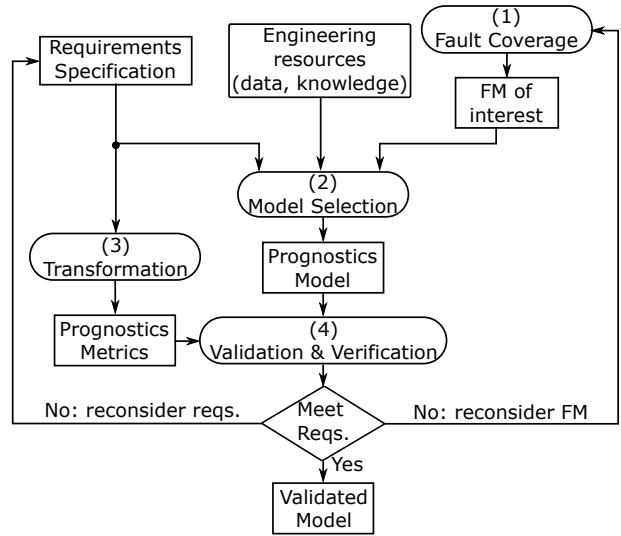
Requirements Specification

Engineering resources (data, knowledge)

(1) Fault Coverage

FM of interest

(2) Model Selection

(3) Transformation

Prognostics Model

Prognostics Metrics

(4) Validation & Verification

No: reconsider reqs.

Meet Reqs.

No: reconsider FM

Yes

Validated Model